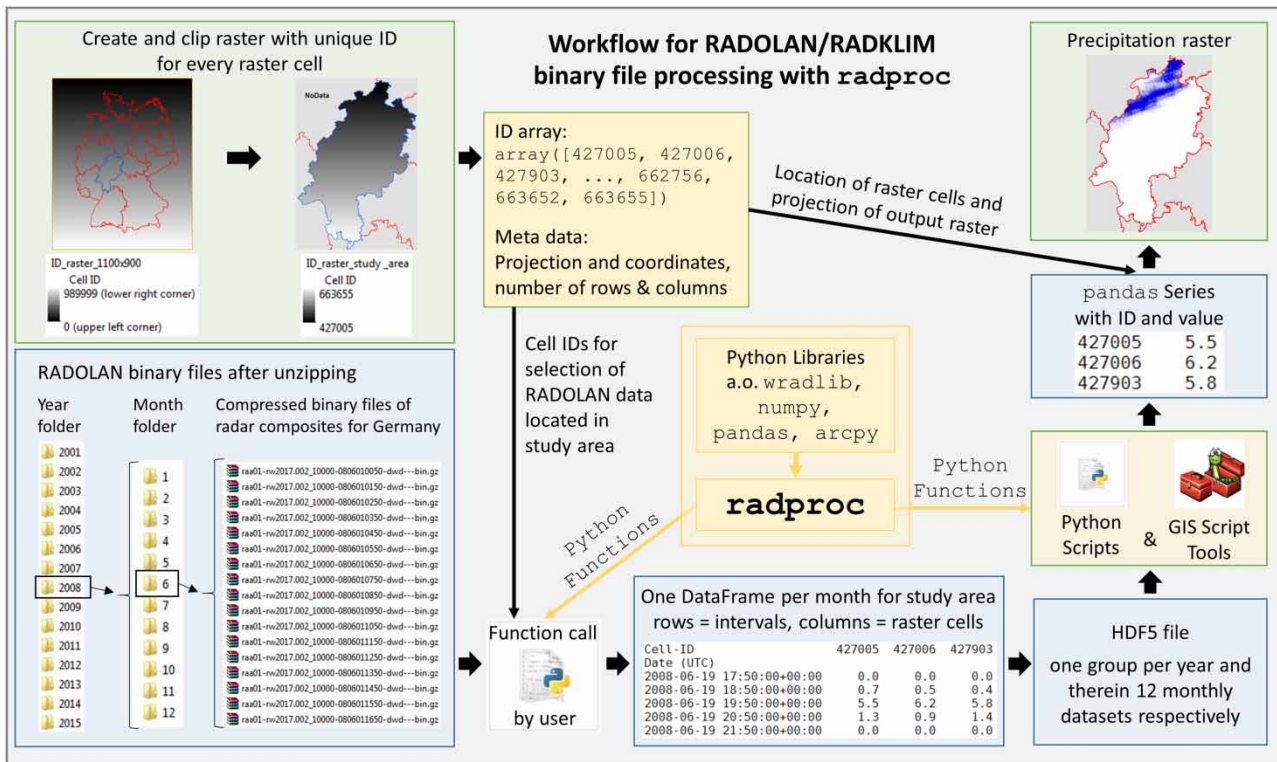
Create and clip raster with unique ID for every raster cell

NoData

ID_raster_1100x900
Cell ID
989999 (lower right corner)
0 (upper left corner)

ID_raster_study _area
Cell ID
663655
427005

Workflow for RADOLAN/RADKLIM binary file processing with radproc

ID array:
array([427005, 427006, 427903, ..., 662756, 663652, 663655])

Meta data:
Projection and coordinates, number of rows & columns

Location of raster cells and projection of output raster

Precipitation raster

pandas Series with ID and value

| | |
|---|---|
| 427005 | 5.5 |
| 427006 | 6.2 |
| 427903 | 5.8 |

RADOLAN binary files after unzipping

Year folder

Month folder

Compressed binary files of radar composites for Germany

2001
2002
2003
2004
2005
2006
2007
2008
2009
2010
2011
2012
2013
2014
2015

1
2
3
4
5
6
7
8
9
10
11
12

raa01-rw2017.002_10000-0806010050-dwd---bin.gz
raa01-rw2017.002_10000-0806010150-dwd---bin.gz
raa01-rw2017.002_10000-0806010250-dwd---bin.gz
raa01-rw2017.002_10000-0806010350-dwd---bin.gz
raa01-rw2017.002_10000-0806010450-dwd---bin.gz
raa01-rw2017.002_10000-0806010550-dwd---bin.gz
raa01-rw2017.002_10000-0806010650-dwd---bin.gz
raa01-rw2017.002_10000-0806010750-dwd---bin.gz
raa01-rw2017.002_10000-0806010850-dwd---bin.gz
raa01-rw2017.002_10000-0806010950-dwd---bin.gz
raa01-rw2017.002_10000-0806011050-dwd---bin.gz
raa01-rw2017.002_10000-0806011150-dwd---bin.gz
raa01-rw2017.002_10000-0806011250-dwd---bin.gz
raa01-rw2017.002_10000-0806011350-dwd---bin.gz
raa01-rw2017.002_10000-0806011450-dwd---bin.gz
raa01-rw2017.002_10000-0806011550-dwd---bin.gz
raa01-rw2017.002_10000-0806011650-dwd---bin.gz

Cell IDs for selection of RADOLAN data located in study area

Python Libraries a.o. wradlib, numpy, pandas, arcpy

radproc

Python Functions

Python Functions

Python Scripts & GIS Script Tools

Function call
by user

One DataFrame per month for study area
rows = intervals, columns = raster cells

| Cell-ID | 427005 | 427006 | 427903 |
|---|---|---|---|
| Date (UTC) | | | |
| 2008-06-19 17:50:00+00:00 | 0.0 | 0.0 | 0.0 |
| 2008-06-19 18:50:00+00:00 | 0.7 | 0.5 | 0.4 |
| 2008-06-19 19:50:00+00:00 | 5.5 | 6.2 | 5.8 |
| 2008-06-19 20:50:00+00:00 | 1.3 | 0.9 | 1.4 |
| 2008-06-19 21:50:00+00:00 | 0.0 | 0.0 | 0.0 |

HDF5 file
one group per year and therein 12 monthly datasets respectively